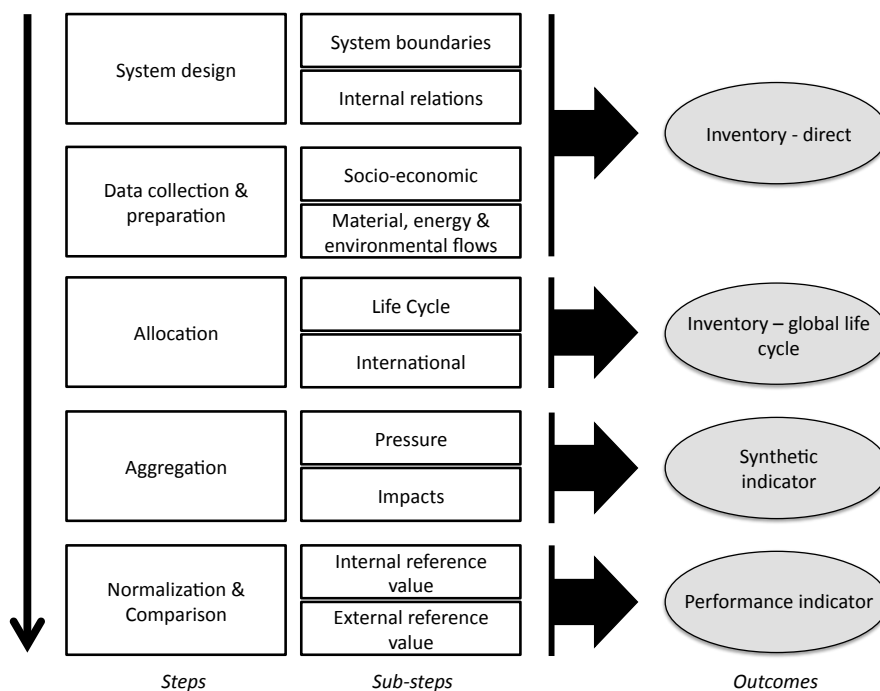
System design

System boundaries

Internal relations

Inventory - direct

Data collection & preparation

Socio-economic

Material, energy & environmental flows

Allocation

Life Cycle

International

Inventory – global life cycle

Aggregation

Pressure

Impacts

Synthetic indicator

Normalization & Comparison

Internal reference value

External reference value

Performance indicator

Steps

Sub-steps

Outcomes